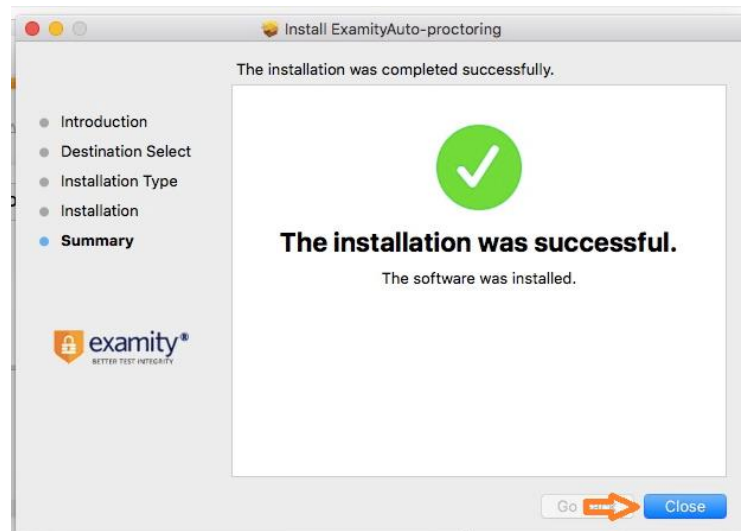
Install ExamityAuto-proctoring

The installation was completed successfully.

Introduction
Destination Select
Installation Type
Installation
Summary

The installation was successful.

The software was installed.

examity®
BETTER TEST INTEGRITY

Go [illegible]
Close